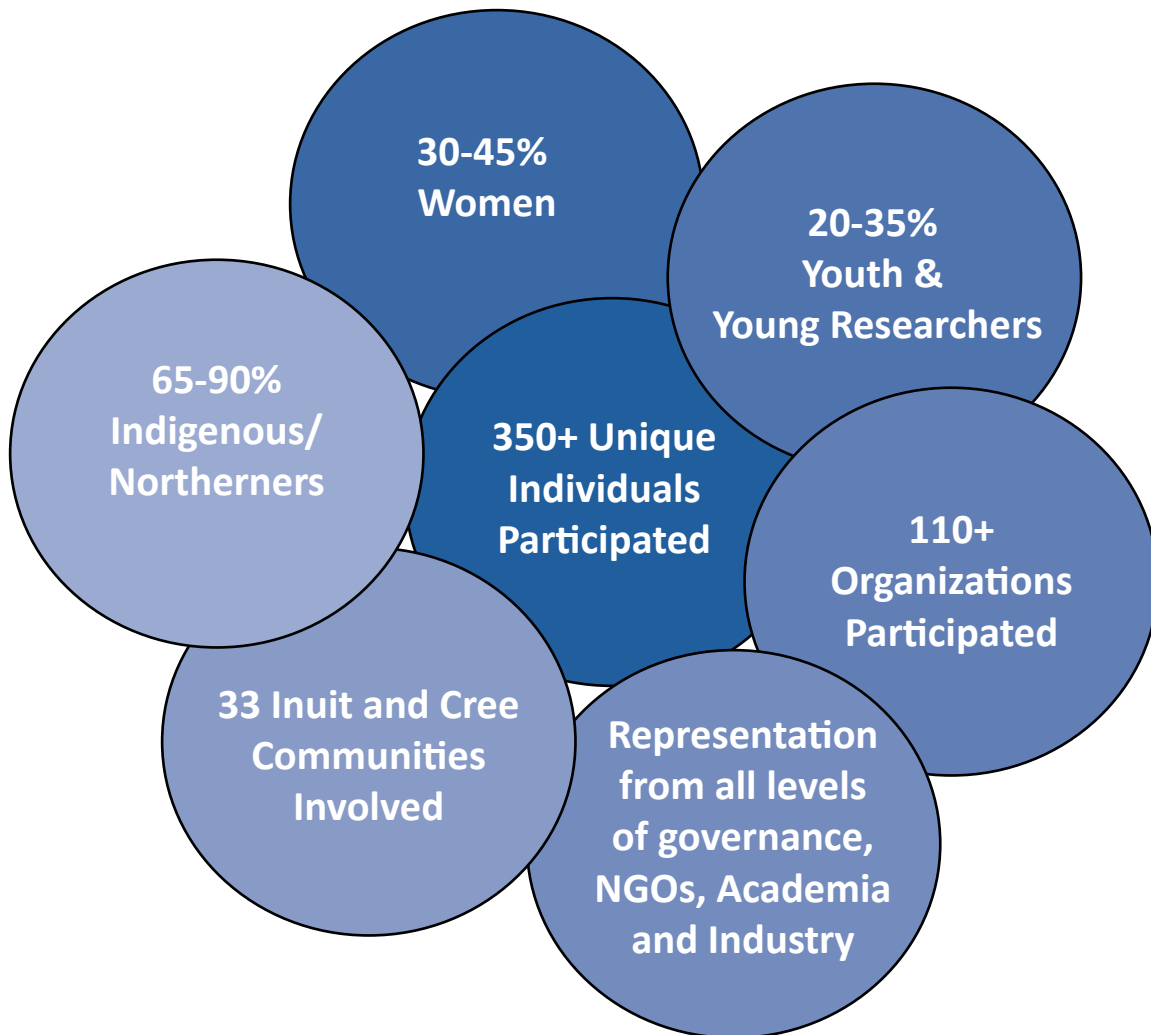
30-45%
Women

20-35%
Youth &
Young Researchers

65-90%
Indigenous/
Northerners

350+ Unique
Individuals
Participated

110+
Organizations
Participated

33 Inuit and Cree
Communities
Involved

Representation
from all levels
of governance,
NGOs, Academia
and Industry